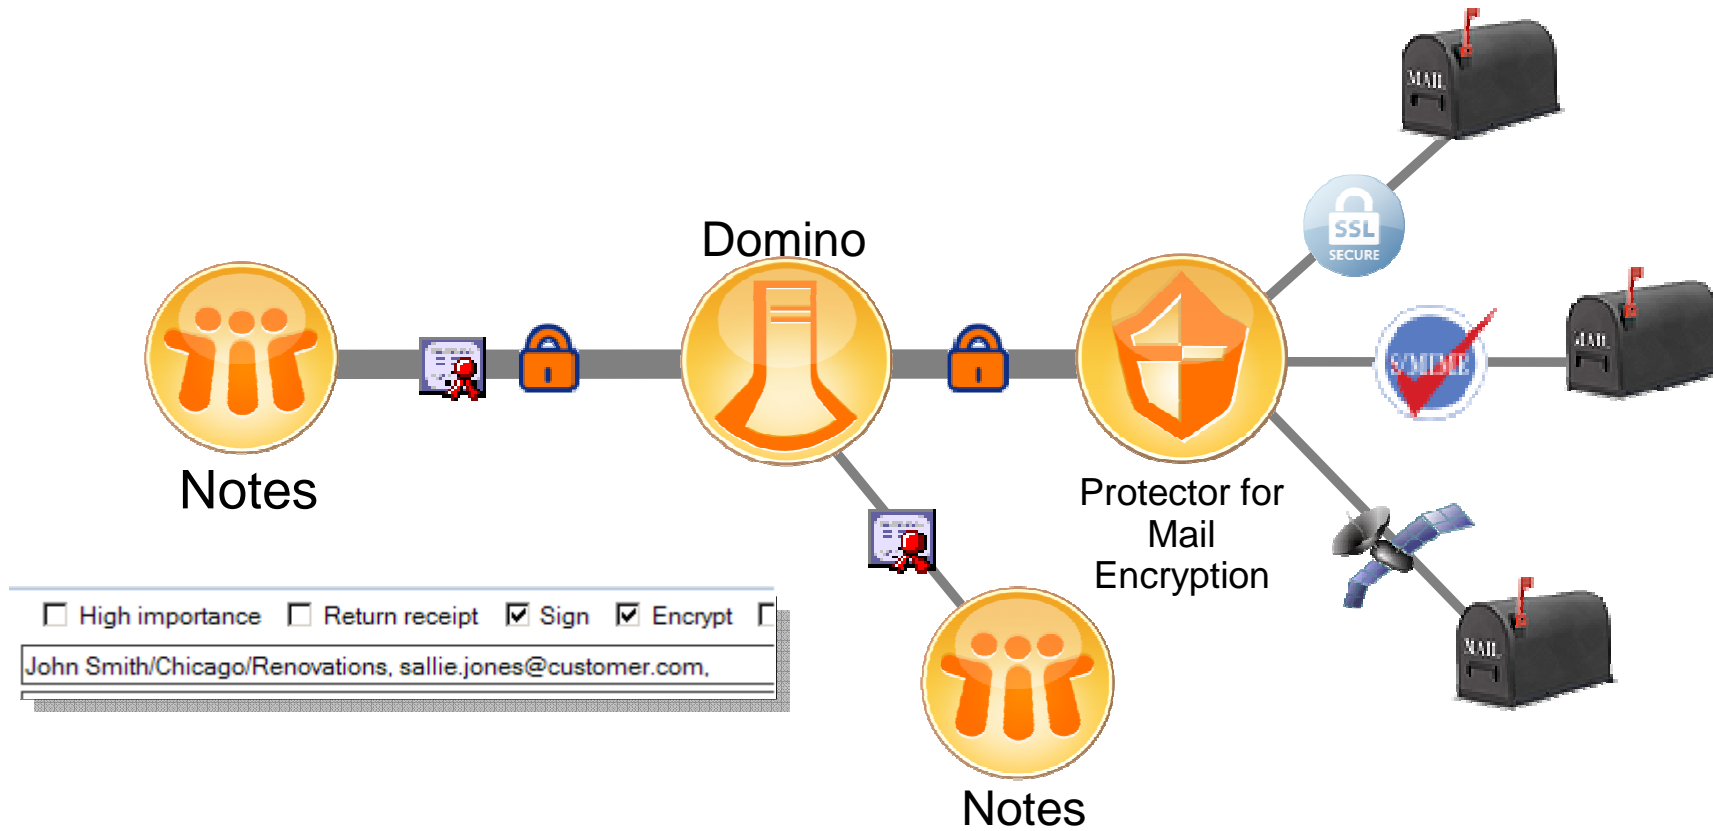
Domino

Notes

Protector for Mail Encryption

SSL SECURE

S/MIME

MAIL

MAIL

MAIL

Notes

☐ High importance ☐ Return receipt ☑ Sign ☑ Encrypt

John Smith/Chicago/Renovations, sallie.jones@customer.com,